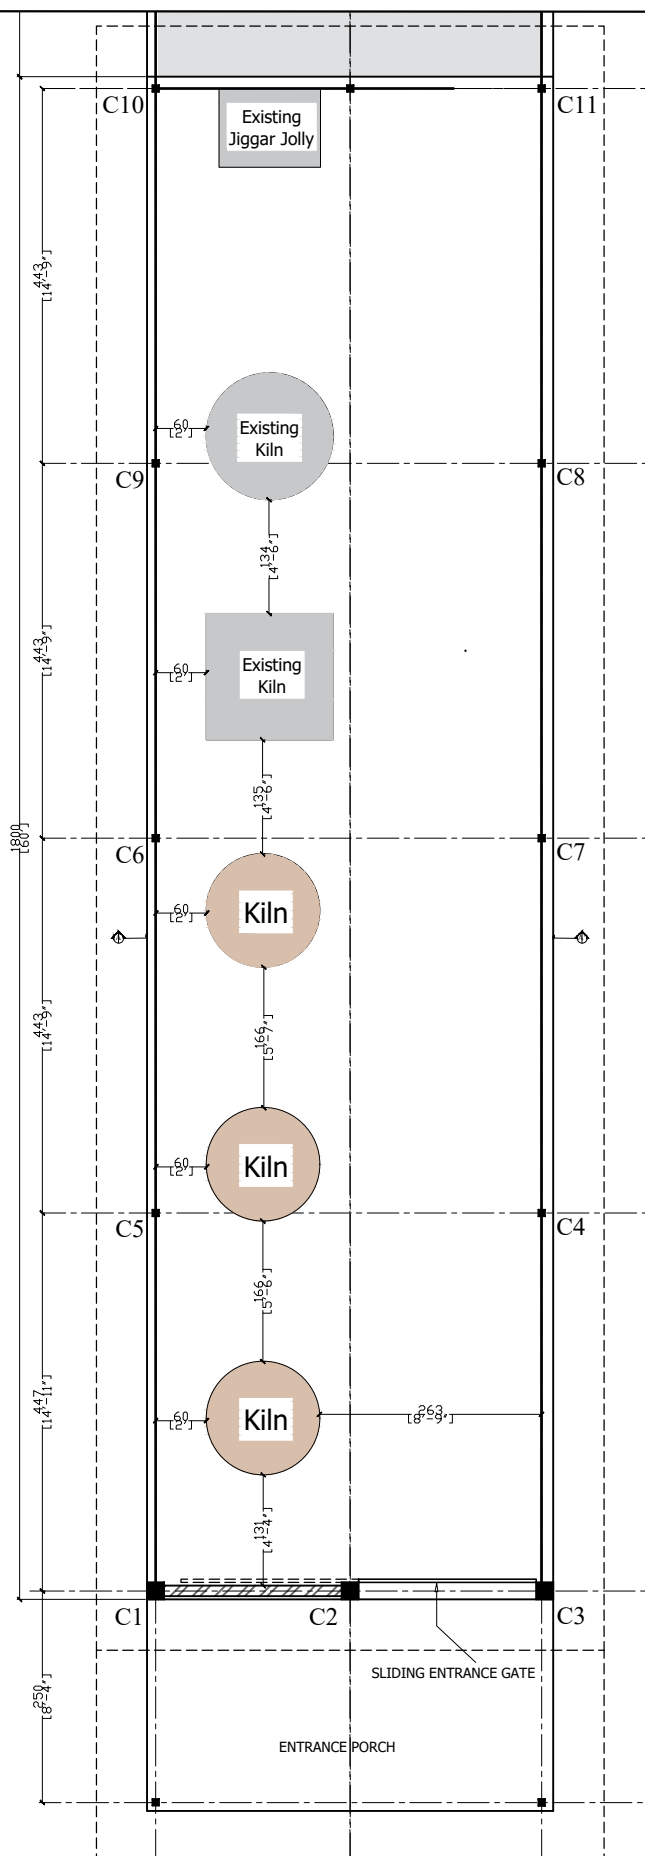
C10
Existing Jiggar Jolly
C11
443 [14'-9"]
60 [2']
Existing Kiln
C9
C8
134 [4'-6"]
443 [14'-9"]
60 [2']
Existing Kiln
135 [4'-6"]
1800 [60']
C6
C7
60 [2']
Kiln
443 [14'-9"]
166 [5'-7"]
60 [2']
Kiln
C5
C4
166 [5'-6"]
447 [14'-11"]
60 [2']
Kiln
263 [8'-9"]
131 [4'-4"]
C1
C2
C3
SLIDING ENTRANCE GATE
250 [8'-4"]
ENTRANCE PORCH